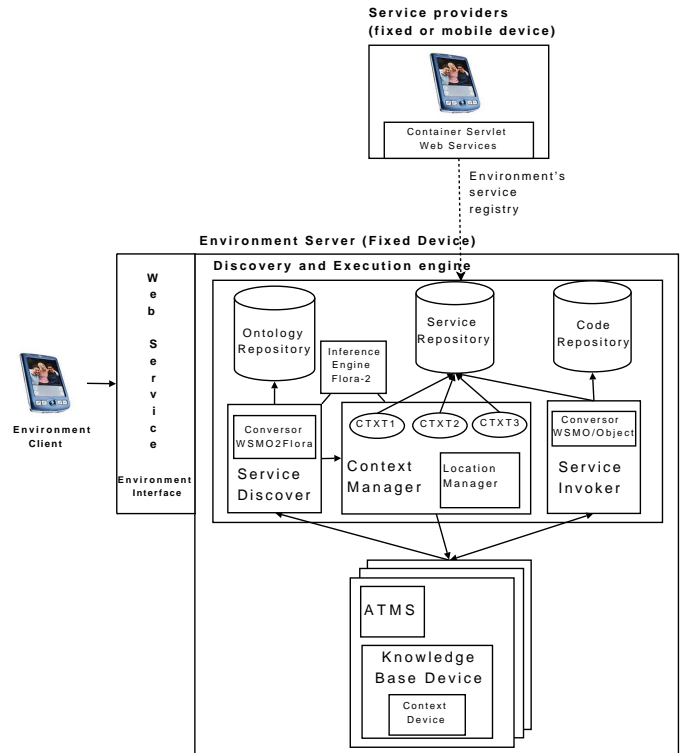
Service providers
(fixed or mobile device)

Container Servlet
Web Services

Environment's
service
registry

Environment Server (Fixed Device)

Discovery and Execution engine

W
e
b

S
e
r
v
i
c
e

Environment
Interface

Environment
Client

Ontology
Repository

Inference
Engine
Flora-2

Service
Repository

Code
Repository

Conversor
WSMO2Flora

Service
Discover

CTXT1

CTXT2

CTXT3

Context
Manager

Location
Manager

Conversor
WSMO/Object

Service
Invoker

ATMS

Knowledge
Base Device

Context
Device